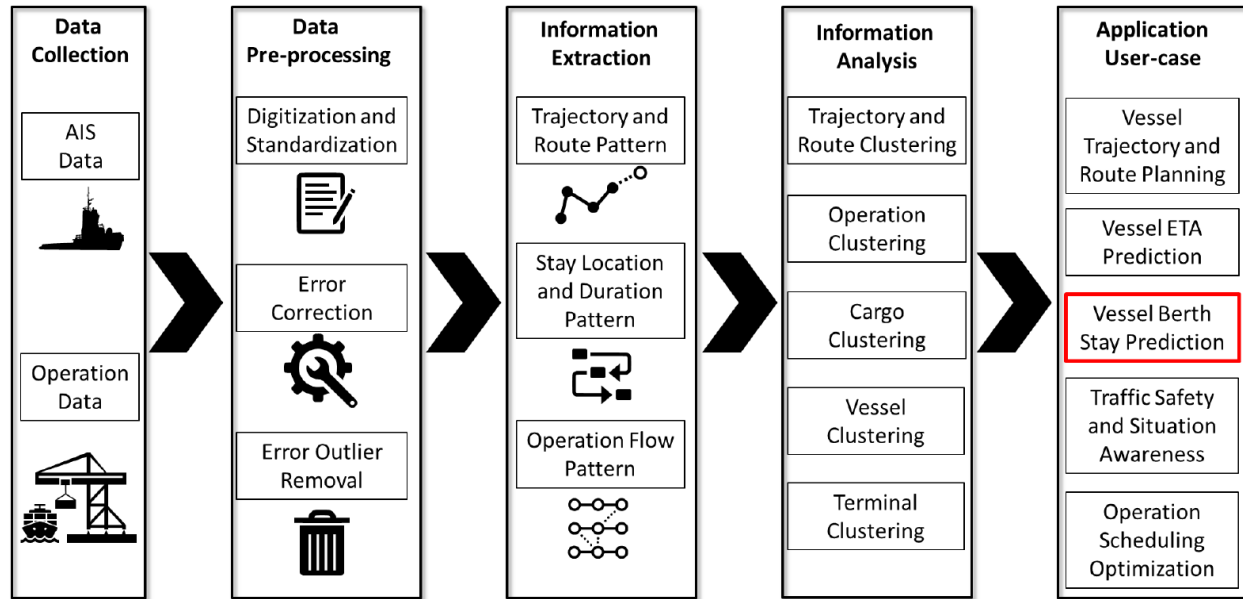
Data Collection

AIS Data

Operation Data

Data Pre-processing

Digitization and Standardization

Error Correction

Error Outlier Removal

Information Extraction

Trajectory and Route Pattern

Stay Location and Duration Pattern

Operation Flow Pattern

Information Analysis

Trajectory and Route Clustering

Operation Clustering

Cargo Clustering

Vessel Clustering

Terminal Clustering

Application User-case

Vessel Trajectory and Route Planning

Vessel ETA Prediction

Vessel Berth Stay Prediction

Traffic Safety and Situation Awareness

Operation Scheduling Optimization